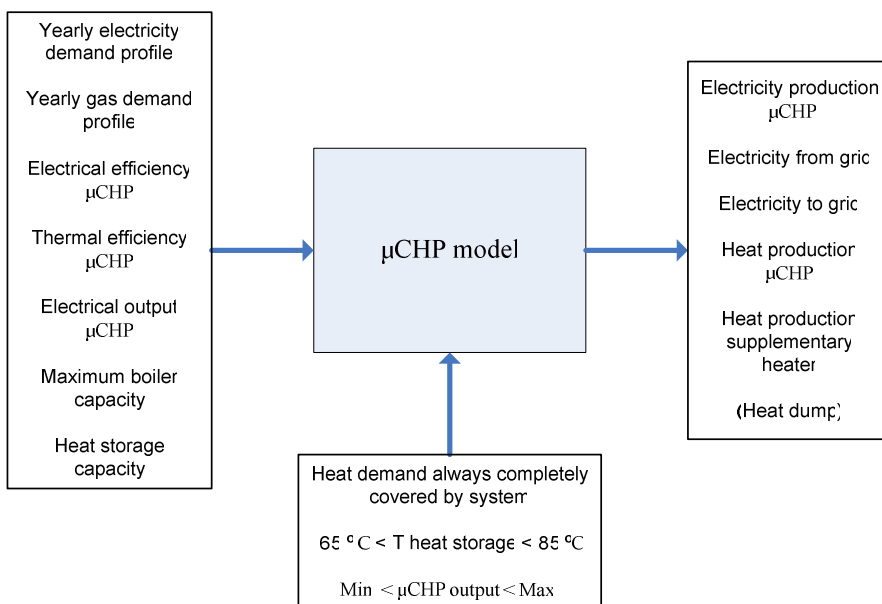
Yearly electricity demand profile

Yearly gas demand profile

Electrical efficiency μCHP

Thermal efficiency μCHP

Electrical output μCHP

Maximum boiler capacity

Heat storage capacity

μCHP model

Electricity production μCHP

Electricity from grid

Electricity to grid

Heat production μCHP

Heat production supplementary heater

(Heat dump)

Heat demand always completely covered by system

65 °C < T heat storage < 85 °C

Min < μCHP output < Max